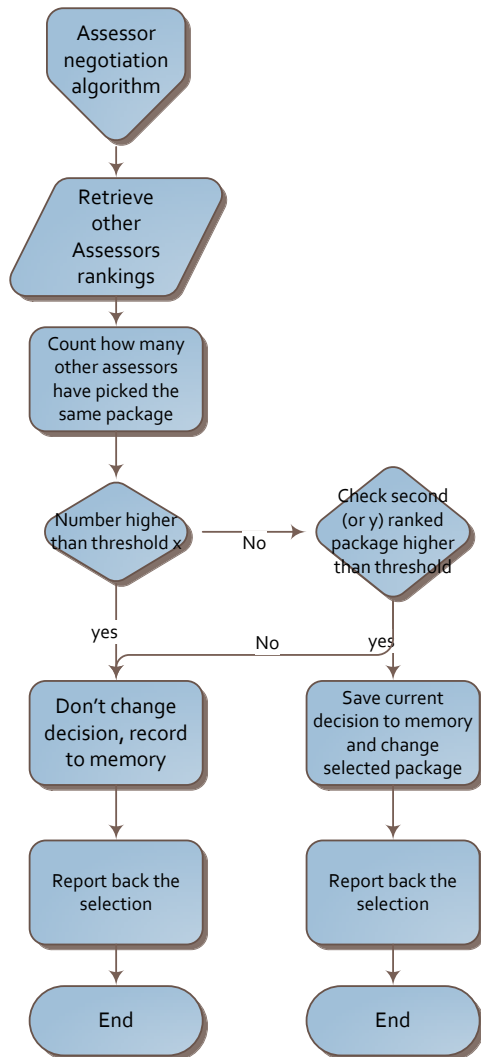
Assessor negotiation algorithm

Retrieve other Assessors rankings

Count how many other assessors have picked the same package

Number higher than threshold x

No

Check second (or y) ranked package higher than threshold

yes

No

yes

Don't change decision, record to memory

Save current decision to memory and change selected package

Report back the selection

Report back the selection

End

End